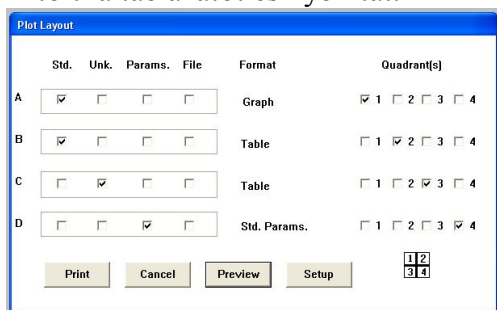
Plot Layout

| | Std. | Unk. | Params. | File | Format | Quadrant(s) |
|---|---|---|---|---|---|---|
| A | ☑ | ☐ | ☐ | ☐ | Graph | ☑ 1 ☐ 2 ☐ 3 ☐ 4 |
| B | ☑ | ☐ | ☐ | ☐ | Table | ☐ 1 ☑ 2 ☐ 3 ☐ 4 |
| C | ☐ | ☑ | ☐ | ☐ | Table | ☐ 1 ☐ 2 ☑ 3 ☐ 4 |
| D | ☐ | ☐ | ☑ | ☐ | Std. Params. | ☐ 1 ☐ 2 ☐ 3 ☑ 4 |

Print Cancel Preview Setup

1 2
3 4